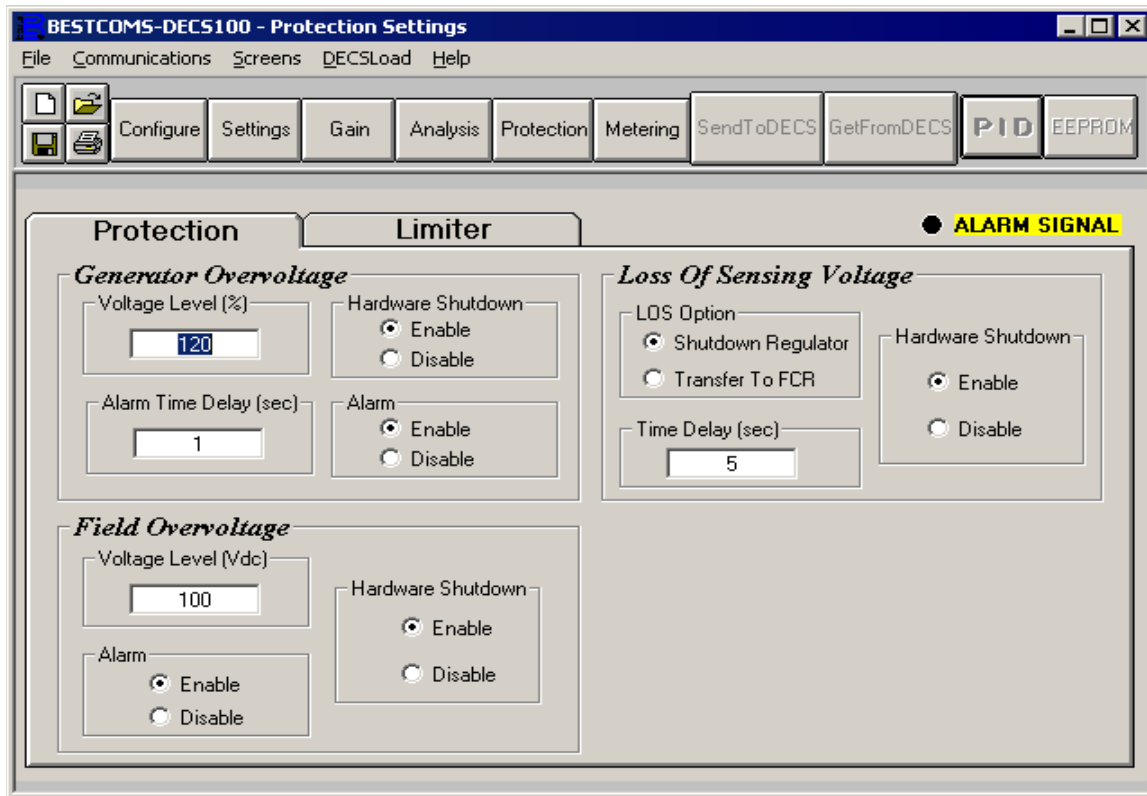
BESTCOMS-DECS100 - Protection Settings

File Communications Screens DECSLoad Help

Configure Settings Gain Analysis Protection Metering SendToDECS GetFromDECS PID EEPROM

Protection Limiter

ALARM SIGNAL

Generator Overvoltage

Voltage Level (%)
120

Hardware Shutdown
Enable
Disable

Alarm Time Delay (sec)
1

Alarm
Enable
Disable

Loss Of Sensing Voltage

LOS Option
Shutdown Regulator
Transfer To FCR

Hardware Shutdown
Enable
Disable

Time Delay (sec)
5

Field Overvoltage

Voltage Level (Vdc)
100

Hardware Shutdown
Enable
Disable

Alarm
Enable
Disable